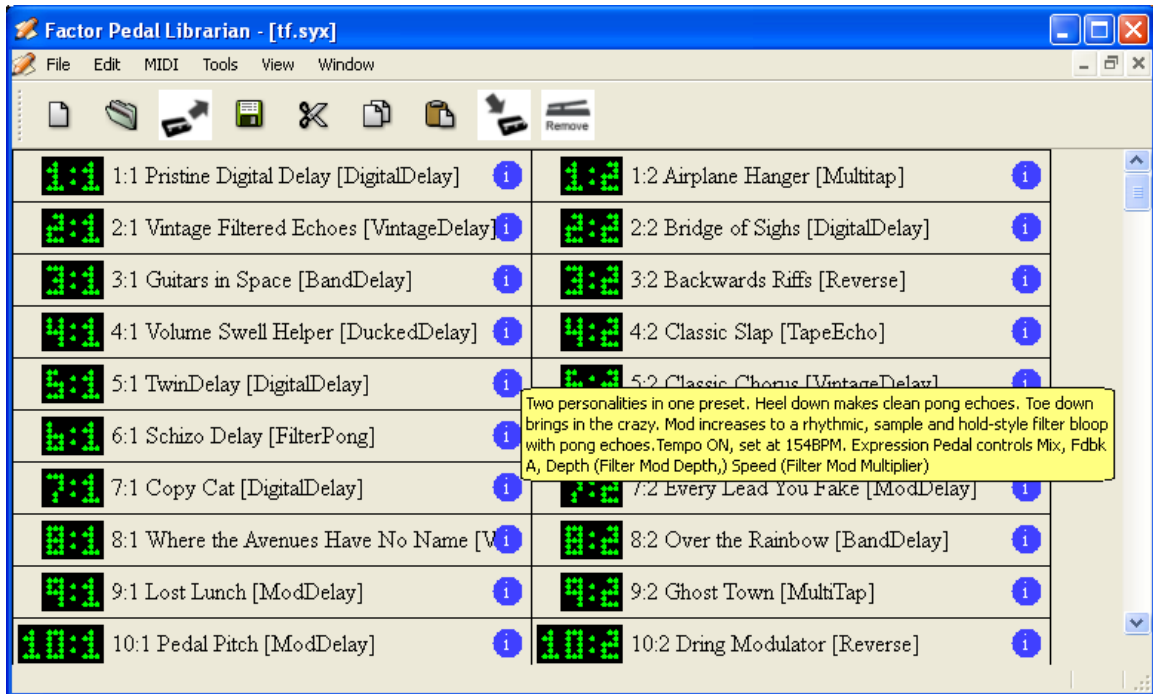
Factor Pedal Librarian - [tf.syx]

File Edit MIDI Tools View Window

Remove

1:1 1:1 Pristine Digital Delay [DigitalDelay]
1:2 1:2 Airplane Hanger [Multitap]
2:1 2:1 Vintage Filtered Echoes [VintageDelay]
2:2 2:2 Bridge of Sighs [DigitalDelay]
3:1 3:1 Guitars in Space [BandDelay]
3:2 3:2 Backwards Riffs [Reverse]
4:1 4:1 Volume Swell Helper [DuckedDelay]
4:2 4:2 Classic Slap [TapeEcho]
5:1 5:1 TwinDelay [DigitalDelay]
5:2 5:2 Classic Chorus [VintageDelay]
6:1 6:1 Schizo Delay [FilterPong]
7:1 7:1 Copy Cat [DigitalDelay]
7:2 7:2 Every Lead You Fake [ModDelay]
8:1 8:1 Where the Avenues Have No Name [V
8:2 8:2 Over the Rainbow [BandDelay]
9:1 9:1 Lost Lunch [ModDelay]
9:2 9:2 Ghost Town [MultiTap]
10:1 10:1 Pedal Pitch [ModDelay]
10:2 10:2 Dring Modulator [Reverse]

Two personalities in one preset. Heel down makes clean pong echoes. Toe down brings in the crazy. Mod increases to a rhythmic, sample and hold-style filter bloop with pong echoes.Tempo ON, set at 154BPM. Expression Pedal controls Mix, Fdbk A, Depth (Filter Mod Depth,) Speed (Filter Mod Multiplier)